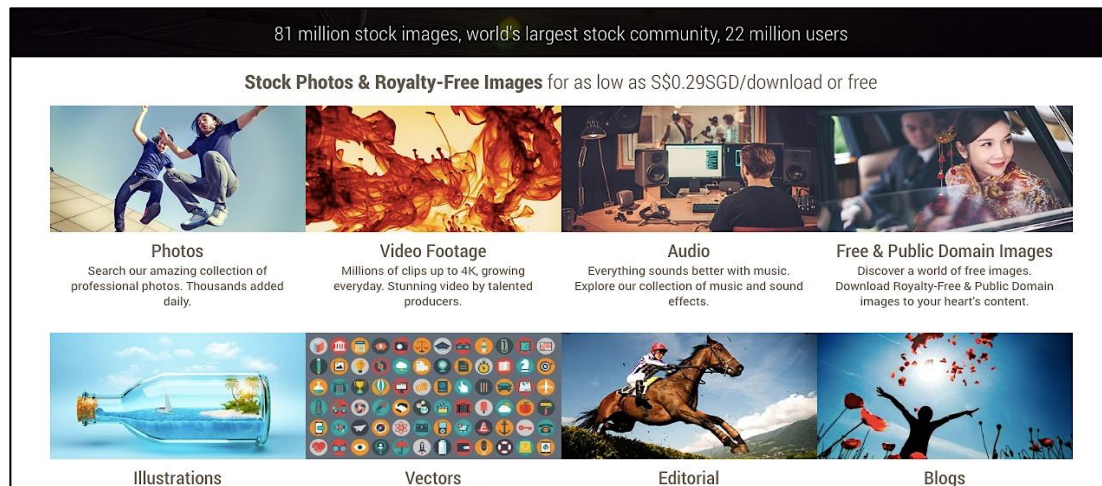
81 million stock images, world's largest stock community, 22 million users

**Stock Photos & Royalty-Free Images** for as low as S$0.29SGD/download or free

Photos
Search our amazing collection of professional photos. Thousands added daily.

Video Footage
Millions of clips up to 4K, growing everyday. Stunning video by talented producers.

Audio
Everything sounds better with music. Explore our collection of music and sound effects.

Free & Public Domain Images
Discover a world of free images. Download Royalty-Free & Public Domain images to your heart's content.

Illustrations

Vectors

Editorial

Blogs